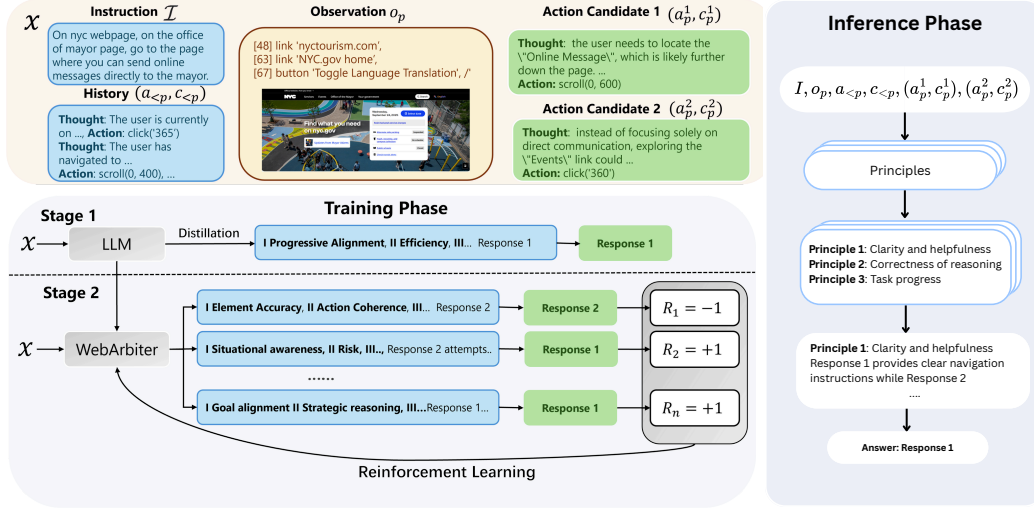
$\mathcal{X}$ Instruction $\mathcal{I}$

On nyc webpage, on the office of mayor page, go to the page where you can send online messages directly to the mayor.

History $(a_{<p}, c_{<p})$

Thought: The user is currently on ..., Action: click('365')
Thought: The user has navigated to ...
Action: scroll(0, 400), ...

Observation $o_p$

[48] link 'nyctourism.com',
[63] link 'NYC.gov home',
[67] button 'Toggle Language Translation', /"

Find what you need on nyc.gov

Action Candidate 1 $(a_p^1, c_p^1)$

Thought: the user needs to locate the \"Online Message\", which is likely further down the page. ...
Action: scroll(0, 600)

Action Candidate 2 $(a_p^2, c_p^2)$

Thought: instead of focusing solely on direct communication, exploring the \"Events\" link could ...
Action: click('360')

Inference Phase

$I, o_p, a_{<p}, c_{<p}, (a_p^1, c_p^1), (a_p^2, c_p^2)$

Principles

Principle 1: Clarity and helpfulness
Principle 2: Correctness of reasoning
Principle 3: Task progress

Principle 1: Clarity and helpfulness
Response 1 provides clear navigation instructions while Response 2
....

Answer: Response 1

Training Phase

Stage 1

$\mathcal{X}$ LLM Distillation I Progressive Alignment, II Efficiency, III... Response 1 Response 1

Stage 2

$\mathcal{X}$ WebArbiter

I Element Accuracy, II Action Coherence, III... Response 2 Response 2 $R_1 = -1$

I Situational awareness, II Risk, III.., Response 2 attempts.. Response 1 $R_2 = +1$

......

I Goal alignment II Strategic reasoning, III...Response 1... Response 1 $R_n = +1$

Reinforcement Learning